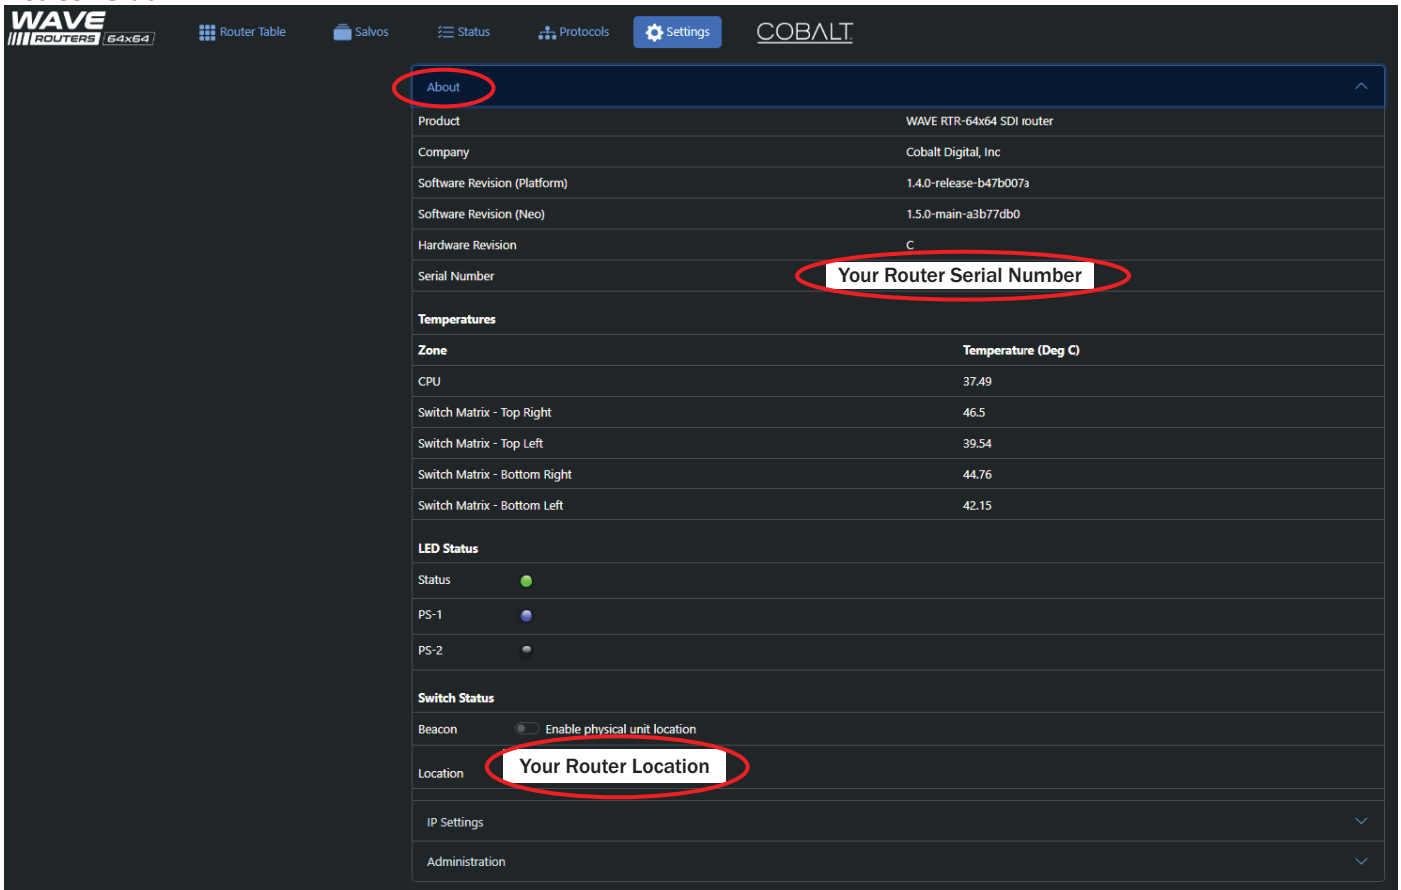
WAVE ROUTERS 64x64

Router Table Salvos Status Protocols Settings COBALT

About

| Product | WAVE RTR-64x64 SDI router |
|---|---|
| Company | Cobalt Digital, Inc |
| Software Revision (Platform) | 1.4.0-release-b47b007a |
| Software Revision (Neo) | 1.5.0-main-a3b77db0 |
| Hardware Revision | C |
| Serial Number | Your Router Serial Number |

Temperatures

| Zone | Temperature (Deg C) |
|---|---|
| CPU | 37.49 |
| Switch Matrix - Top Right | 46.5 |
| Switch Matrix - Top Left | 39.54 |
| Switch Matrix - Bottom Right | 44.76 |
| Switch Matrix - Bottom Left | 42.15 |

LED Status

Status

PS-1

PS-2

Switch Status

Beacon Enable physical unit location

Location Your Router Location

IP Settings

Administration